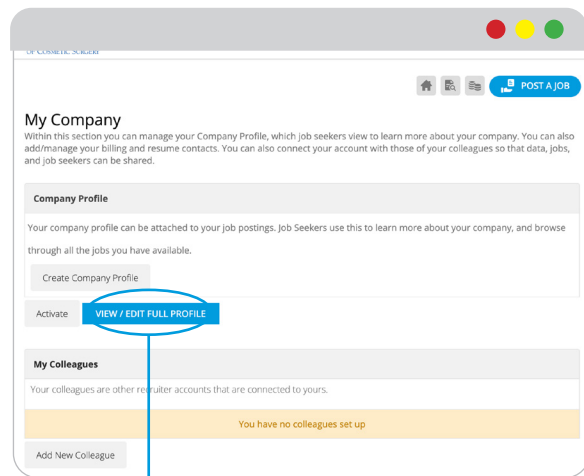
OF COSMETIC SURGERY

POST A JOB

My Company

Within this section you can manage your Company Profile, which job seekers view to learn more about your company. You can also add/manage your billing and resume contacts. You can also connect your account with those of your colleagues so that data, jobs, and job seekers can be shared.

Company Profile

Your company profile can be attached to your job postings. Job Seekers use this to learn more about your company, and browse through all the jobs you have available.

Create Company Profile

Activate

VIEW / EDIT FULL PROFILE

My Colleagues

Your colleagues are other recruiter accounts that are connected to yours.

You have no colleagues set up

Add New Colleague